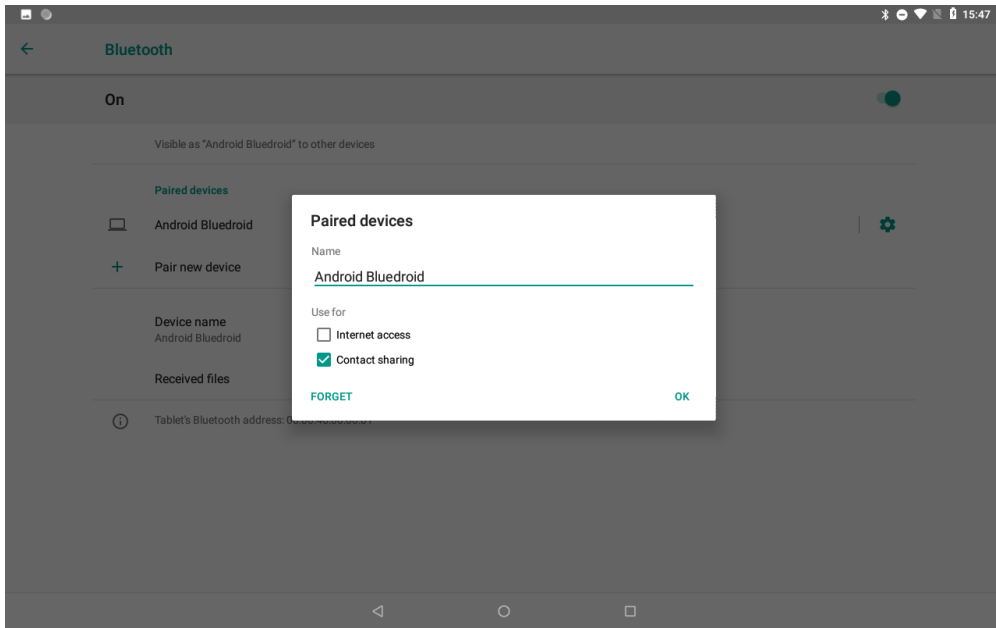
15:47

Bluetooth

On

Visible as "Android Bluedroid" to other devices

Paired devices

Android Bluedroid

Pair new device

Device name
Android Bluedroid

Received files

Tablet's Bluetooth address: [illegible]

Paired devices

Name

Android Bluedroid

Use for

Internet access

Contact sharing

FORGET

OK